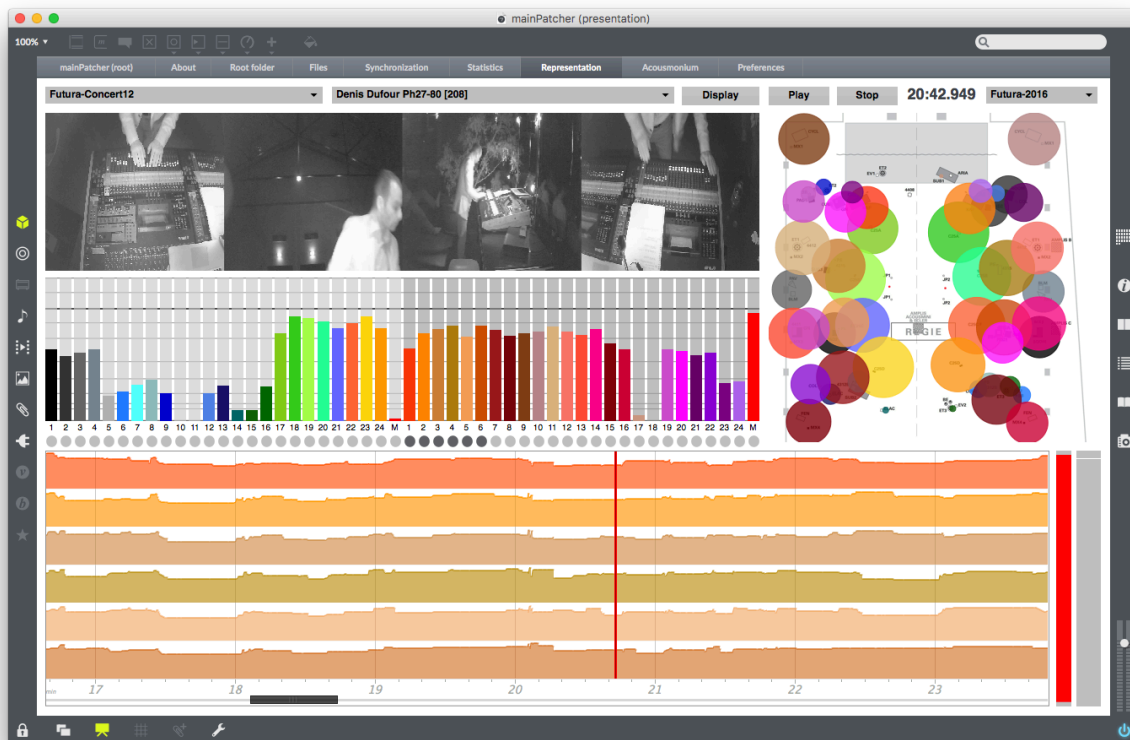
mainPatcher (presentation)

100%

mainPatcher (root) About Root folder Files Synchronization Statistics Representation Acousmonium Preferences

Futura-Concert12

Denis Dufour Ph27-80 [208]

Display

Play

Stop

20:42.949

Futura-2016

RÉGIE

1 2 3 4 5 6 7 8 9 10 11 12 13 14 15 16 17 18 19 20 21 22 23 24 M 1 2 3 4 5 6 7 8 9 10 11 12 13 14 15 16 17 18 19 20 21 22 23 24 M

min 17 18 19 20 21 22 23